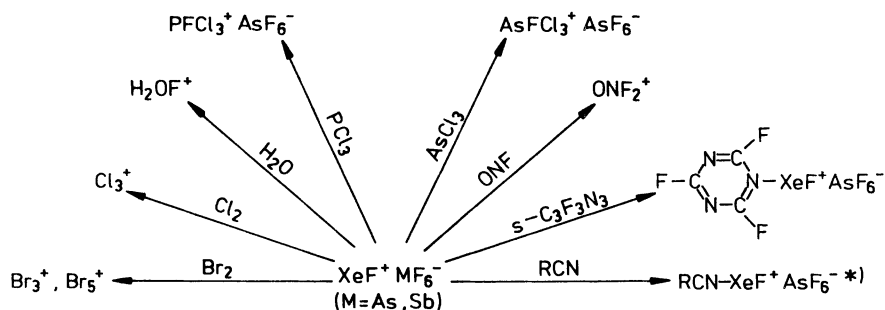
$PFCl_3^+ AsF_6^-$

$AsFCl_3^+ AsF_6^-$

$H_2OF^+$

$ONF_2^+$

$PCl_3$

$AsCl_3$

$H_2O$

ONF

$Cl_3^+$

$Cl_2$

s-$C_3F_3N_3$

F

N

C

F

C

N–$XeF^+AsF_6^-$

N

C

F

$Br_3^+$, $Br_5^+$

$Br_2$

$XeF^+ MF_6^-$
(M=As, Sb)

RCN

RCN–$XeF^+ AsF_6^-$ *)